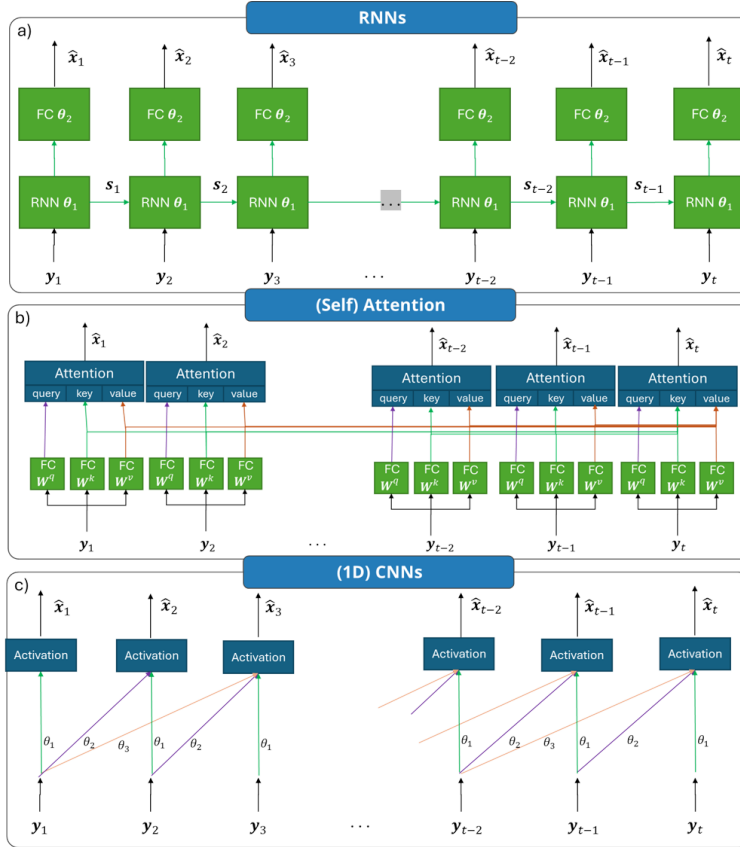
RNNs

a)

$\hat{x}_1$ $\hat{x}_2$ $\hat{x}_3$ $\hat{x}_{t-2}$ $\hat{x}_{t-1}$ $\hat{x}_t$

FC $\theta_2$ FC $\theta_2$ FC $\theta_2$ FC $\theta_2$ FC $\theta_2$ FC $\theta_2$

RNN $\theta_1$ $s_1$ RNN $\theta_1$ $s_2$ RNN $\theta_1$ ... RNN $\theta_1$ $s_{t-2}$ RNN $\theta_1$ $s_{t-1}$ RNN $\theta_1$

$y_1$ $y_2$ $y_3$ ... $y_{t-2}$ $y_{t-1}$ $y_t$

(Self) Attention

b)

$\hat{x}_1$ $\hat{x}_2$ $\hat{x}_{t-2}$ $\hat{x}_{t-1}$ $\hat{x}_t$

Attention
query key value

Attention
query key value

Attention
query key value

Attention
query key value

Attention
query key value

FC $W^q$ FC $W^k$ FC $W^v$ FC $W^q$ FC $W^k$ FC $W^v$ FC $W^q$ FC $W^k$ FC $W^v$ FC $W^q$ FC $W^k$ FC $W^v$ FC $W^q$ FC $W^k$ FC $W^v$

$y_1$ $y_2$ ... $y_{t-2}$ $y_{t-1}$ $y_t$

(1D) CNNs

c)

$\hat{x}_1$ $\hat{x}_2$ $\hat{x}_3$ $\hat{x}_{t-2}$ $\hat{x}_{t-1}$ $\hat{x}_t$

Activation Activation Activation Activation Activation Activation

$\theta_1$ $\theta_2$ $\theta_3$ $\theta_1$ $\theta_2$ $\theta_1$ $\theta_1$ $\theta_2$ $\theta_3$ $\theta_1$ $\theta_2$ $\theta_1$

$y_1$ $y_2$ $y_3$ ... $y_{t-2}$ $y_{t-1}$ $y_t$